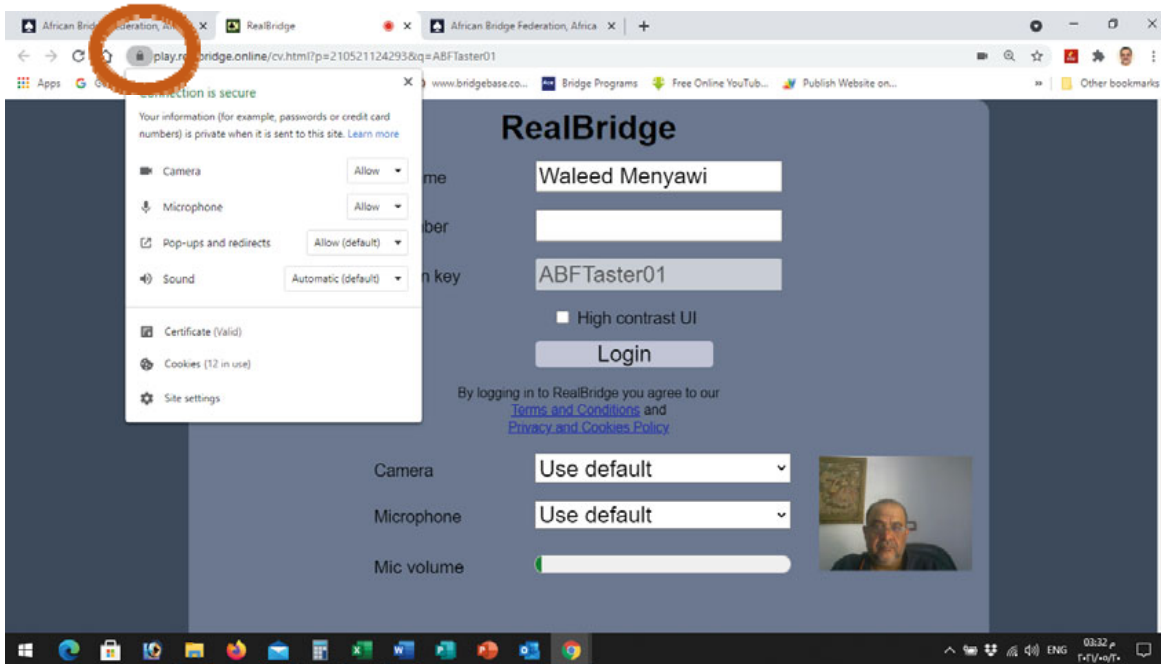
African Bri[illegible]deration, Af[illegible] ×
RealBridge ×
African Bridge Federation, Africa ×
+

play.r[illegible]bridge.online/cv.html?p=210521124293&q=ABFTaster01

Apps G G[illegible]
www.bridgebase.co...
Bridge Programs
Free Online YouTub...
Publish Website on...
»
Other bookmarks

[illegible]nection is secure ×

Your information (for example, passwords or credit card numbers) is private when it is sent to this site. Learn more

Camera Allow
Microphone Allow
Pop-ups and redirects Allow (default)
Sound Automatic (default)

Certificate (Valid)
Cookies (12 in use)
Site settings

RealBridge

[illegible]me Waleed Menyawi
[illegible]ber
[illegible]n key ABFTaster01
High contrast UI
Login

By logging in to RealBridge you agree to our Terms and Conditions and Privacy and Cookies Policy

Camera Use default
Microphone Use default
Mic volume

ENG 03:32 م